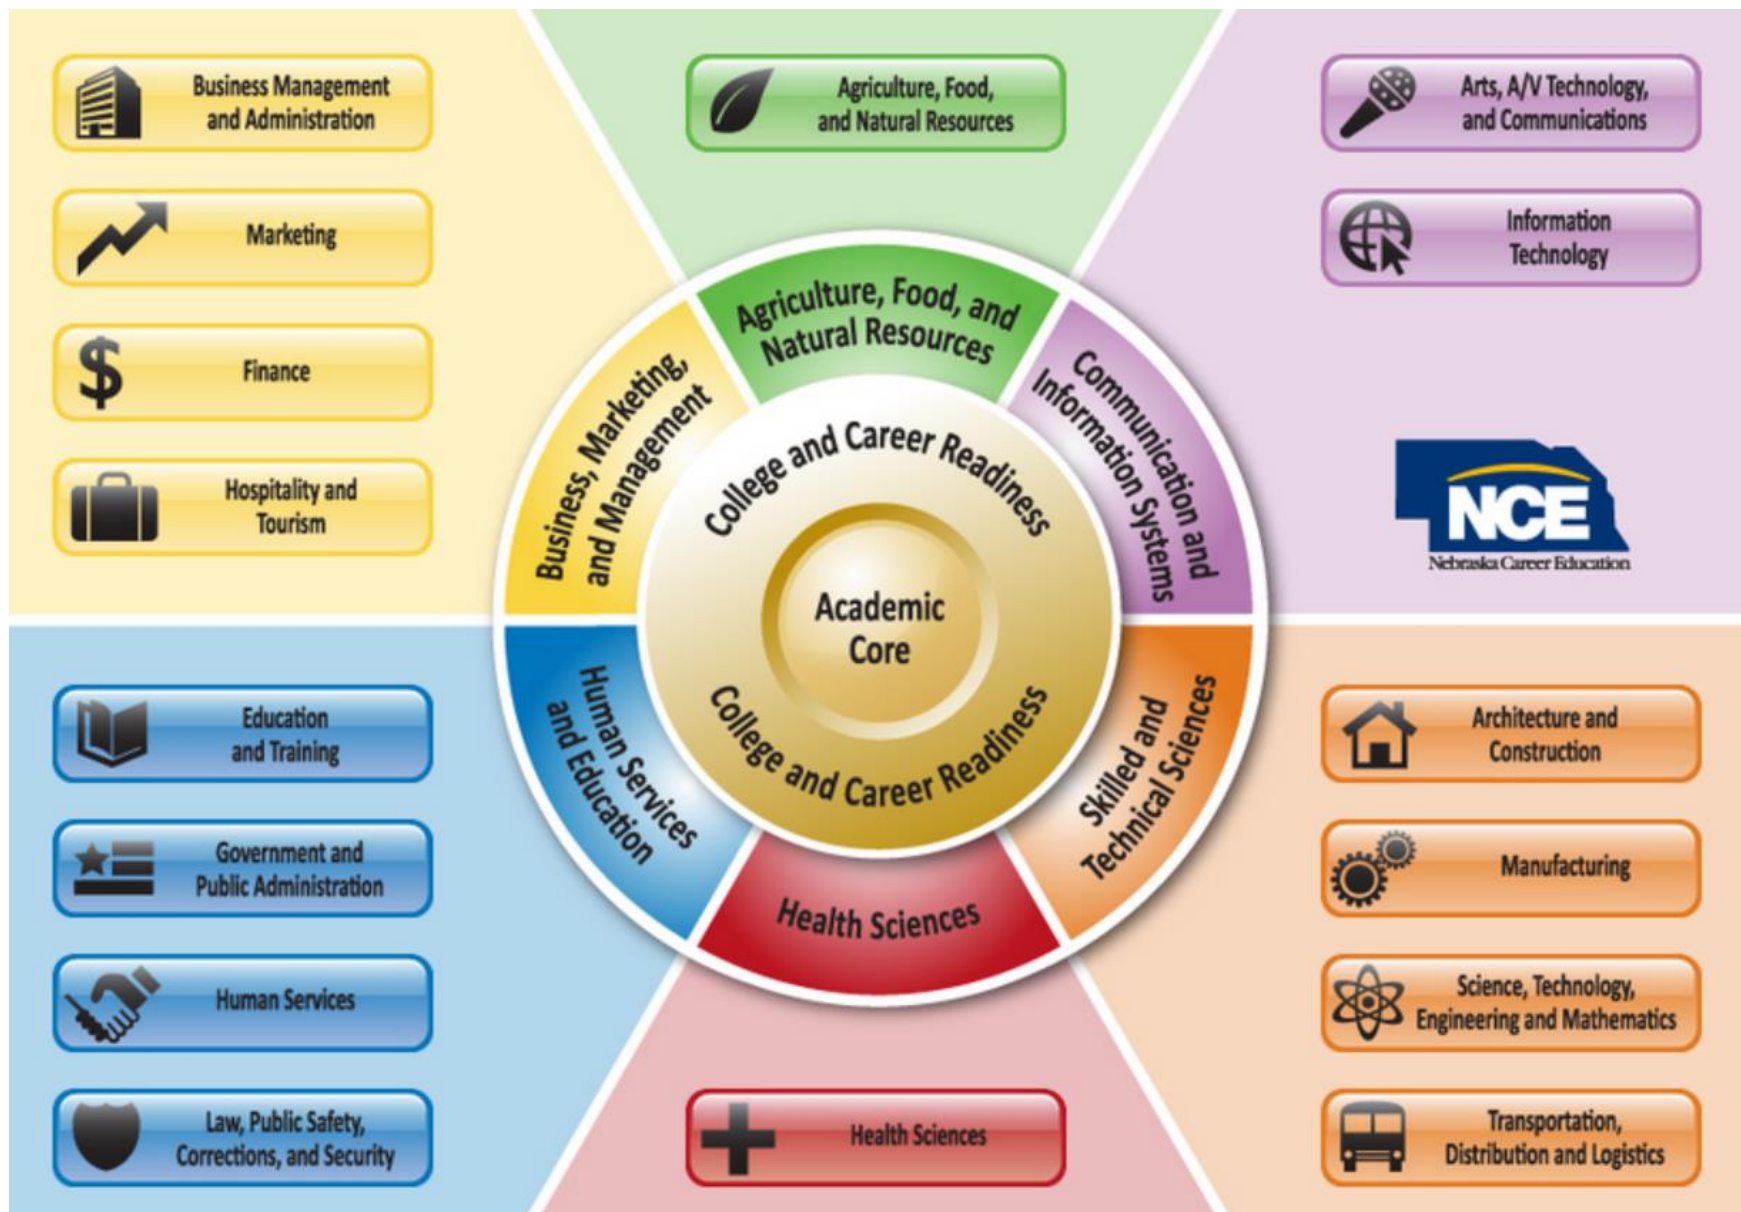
Business Management and Administration

Marketing

Finance

Hospitality and Tourism

Agriculture, Food, and Natural Resources

Arts, A/V Technology, and Communications

Information Technology

Agriculture, Food, and Natural Resources

Business, Marketing, and Management

Communication and Information Systems

College and Career Readiness

Academic Core

College and Career Readiness

Human Services and Education

Skilled and Technical Sciences

Health Sciences

NCE
Nebraska Career Education

Education and Training

Government and Public Administration

Human Services

Law, Public Safety, Corrections, and Security

Health Sciences

Architecture and Construction

Manufacturing

Science, Technology, Engineering and Mathematics

Transportation, Distribution and Logistics